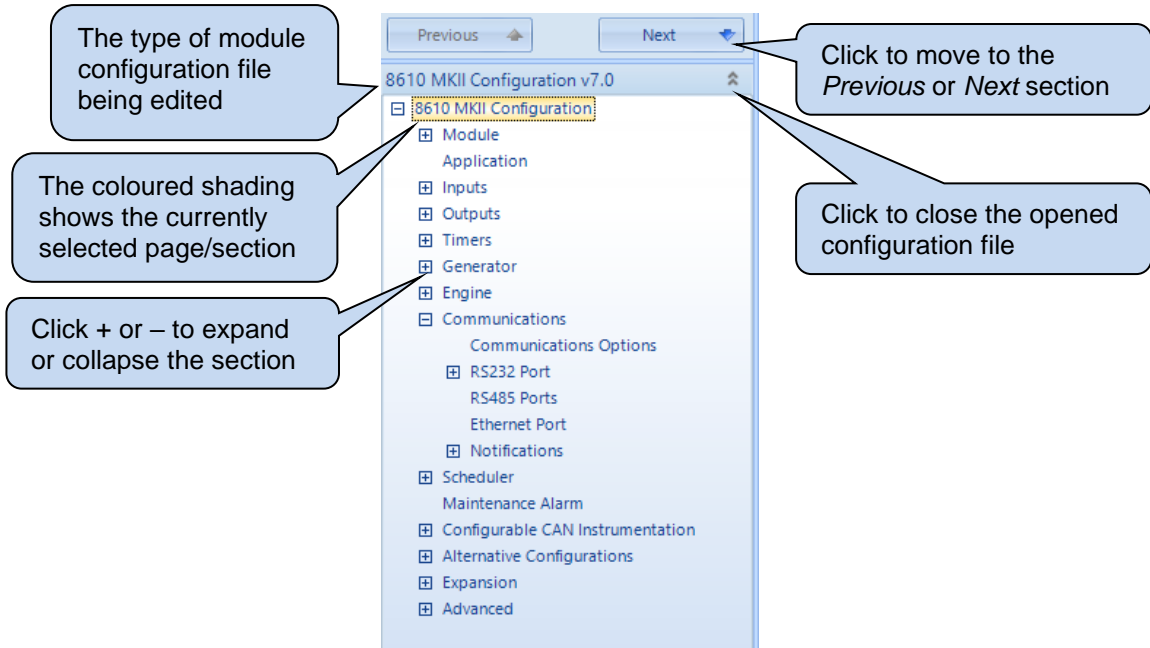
The type of module configuration file being edited

Previous

Next

Click to move to the *Previous* or *Next* section

8610 MKII Configuration v7.0

8610 MKII Configuration

Module

Application

Inputs

Outputs

Timers

Generator

Engine

Communications

Communications Options

RS232 Port

RS485 Ports

Ethernet Port

Notifications

Scheduler

Maintenance Alarm

Configurable CAN Instrumentation

Alternative Configurations

Expansion

Advanced

The coloured shading shows the currently selected page/section

Click to close the opened configuration file

Click + or – to expand or collapse the section